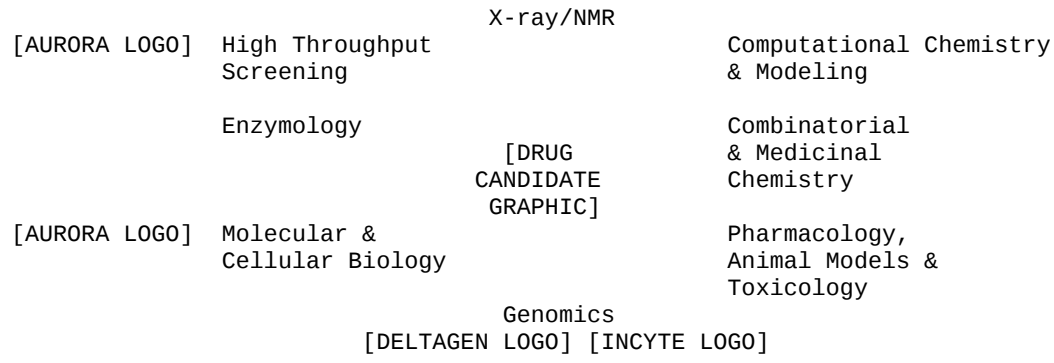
X-ray/NMR

[AURORA LOGO] High Throughput Screening

Computational Chemistry & Modeling

Enzymology

Combinatorial & Medicinal Chemistry

[DRUG CANDIDATE GRAPHIC]

[AURORA LOGO] Molecular & Cellular Biology

Pharmacology, Animal Models & Toxicology

Genomics

[DELTAGEN LOGO] [INCYTE LOGO]